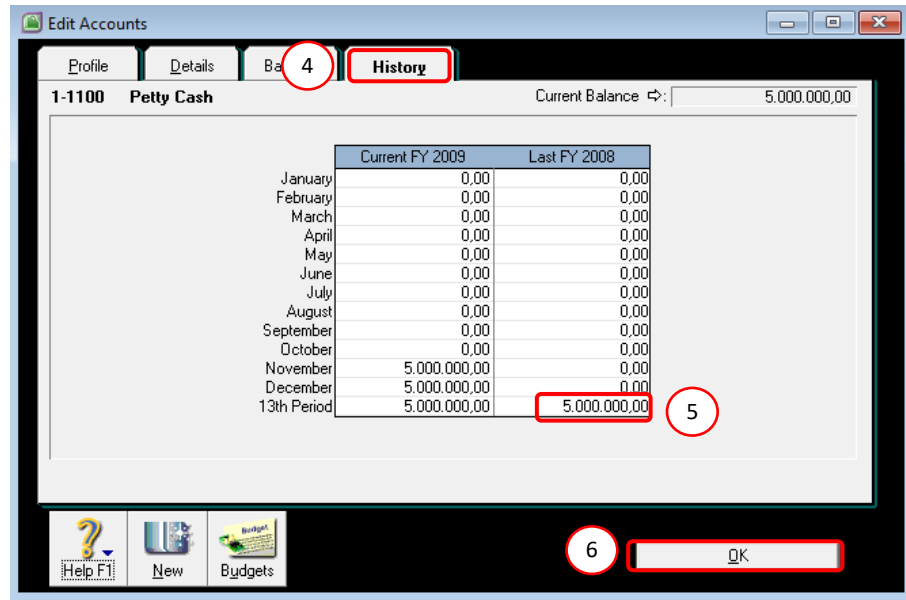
Edit Accounts

Profile | Details | Ba 4 | History

1-1100 Petty Cash

Current Balance ⇨: 5.000.000,00

| | Current FY 2009 | Last FY 2008 |
|---|---|---|
| January | 0,00 | 0,00 |
| February | 0,00 | 0,00 |
| March | 0,00 | 0,00 |
| April | 0,00 | 0,00 |
| May | 0,00 | 0,00 |
| June | 0,00 | 0,00 |
| July | 0,00 | 0,00 |
| August | 0,00 | 0,00 |
| September | 0,00 | 0,00 |
| October | 0,00 | 0,00 |
| November | 5.000.000,00 | 0,00 |
| December | 5.000.000,00 | 0,00 |
| 13th Period | 5.000.000,00 | 5.000.000,00 |

5

Help F1 | New | Budget Budgets

6

OK